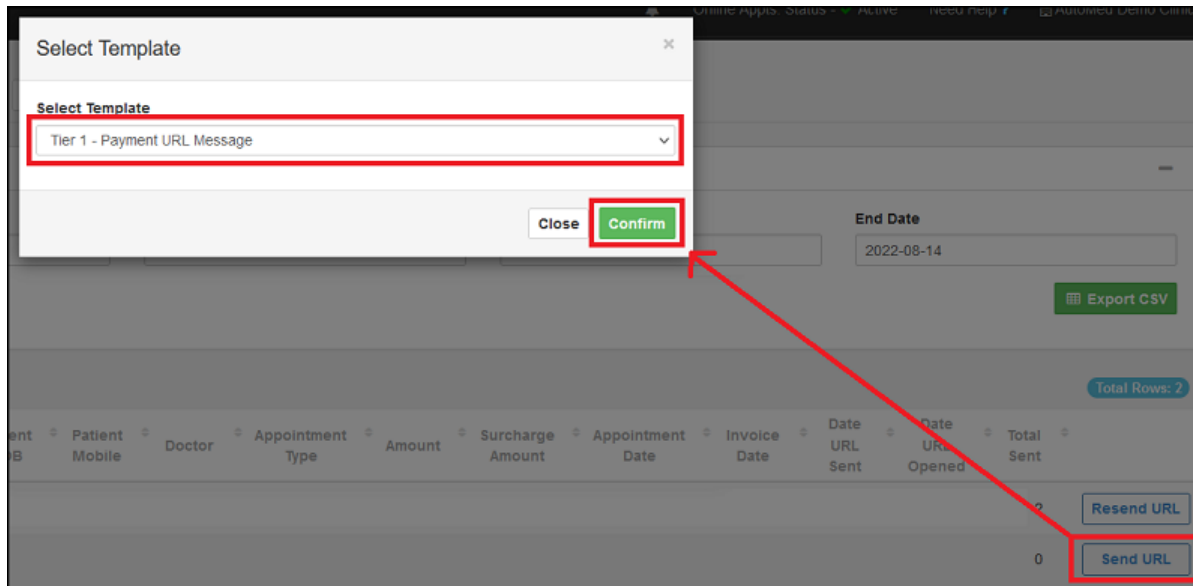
Online Appts. Status - Active Need Help? AutoMed Demo Clinic

Select Template

×

Select Template

Tier 1 - Payment URL Message

Close Confirm

End Date

2022-08-14

Export CSV

Total Rows: 2

| ent DB | Patient Mobile | Doctor | Appointment Type | Amount | Surcharge Amount | Appointment Date | Invoice Date | Date URL Sent | Date URL Opened | Total Sent | |
|---|---|---|---|---|---|---|---|---|---|---|---|
| | | | | | | | | | | 2 | Resend URL |
| | | | | | | | | | | 0 | Send URL |